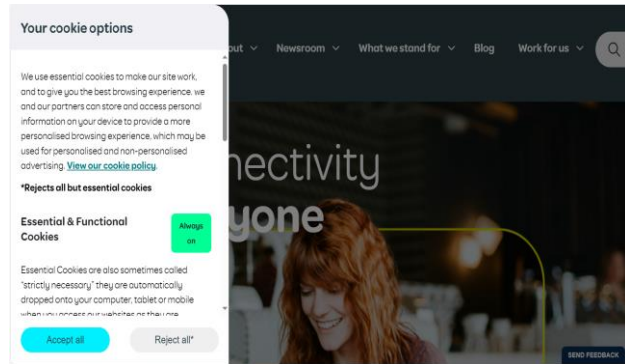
Your cookie options

We use essential cookies to make our site work, and to give you the best browsing experience, we and our partners can store and access personal information on your device to provide a more personalised browsing experience, which may be used for personalised and non-personalised advertising. View our cookie policy.

*Rejects all but essential cookies

Essential & Functional Cookies

Always on

Essential Cookies are also sometimes called "strictly necessary" they are automatically dropped onto your computer, tablet or mobile when you access our websites as they are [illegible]

Accept all

Reject all*

out

Newsroom

What we stand for

Blog

Work for us

nectivity

yone

SEND FEEDBACK